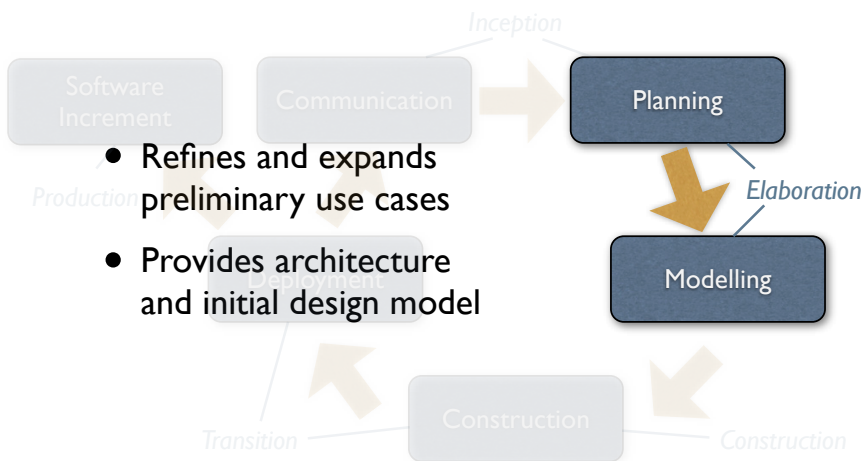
Inception

Software Increment

Communication

Planning

Elaboration

Modelling

Production

Deployment

Construction

Transition

Construction

• Refines and expands preliminary use cases

• Provides architecture and initial design model